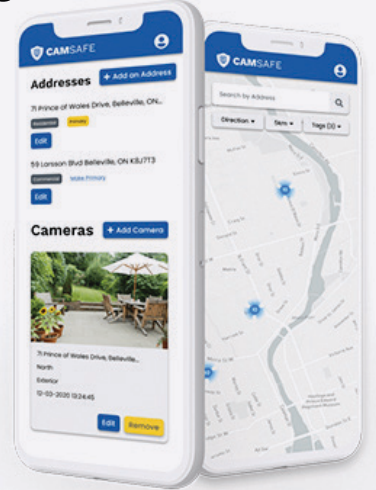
CAMSAFE

Addresses + Add an Address

71 Prince of Wales Drive, Belleville, ON...

Residential Primary

Edit

59 Lonsdale Blvd Belleville, ON K8J7T3

Commercial Make Primary

Edit

Cameras + Add Camera

71 Prince of Wales Drive, Belleville...

North

Exterior

12-03-2020 13:24:45

Edit Remove

CAMSAFE

Search by Address

Direction ▾ Item ▾ Tags (0) ▾

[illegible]